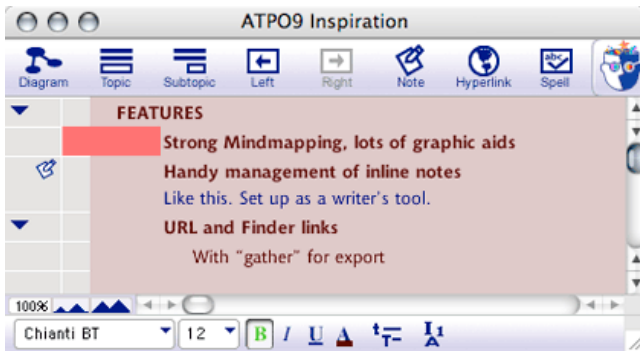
ATPO9 Inspiration

Diagram Topic Subtopic Left Right Note Hyperlink Spell

FEATURES

Strong Mindmapping, lots of graphic aids

Handy management of inline notes

Like this. Set up as a writer's tool.

URL and Finder links

With "gather" for export

100%

Chianti BT 12 B I U A